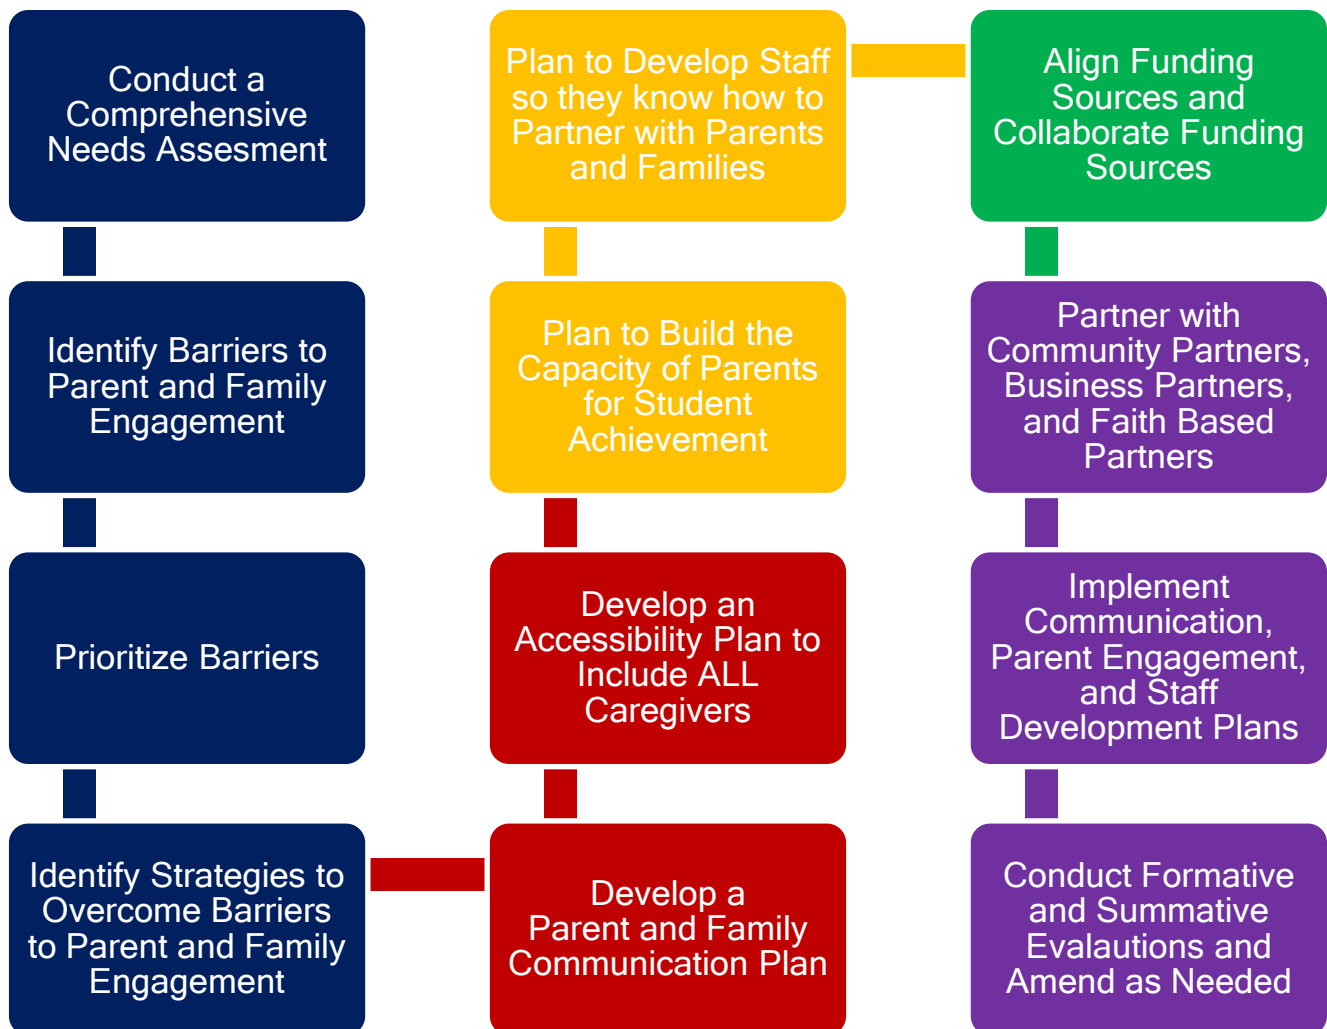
Conduct a Comprehensive Needs Assesment

Identify Barriers to Parent and Family Engagement

Prioritize Barriers

Identify Strategies to Overcome Barriers to Parent and Family Engagement

Develop a Parent and Family Communication Plan

Develop an Accessibility Plan to Include ALL Caregivers

Plan to Build the Capacity of Parents for Student Achievement

Plan to Develop Staff so they know how to Partner with Parents and Families

Align Funding Sources and Collaborate Funding Sources

Partner with Community Partners, Business Partners, and Faith Based Partners

Implement Communication, Parent Engagement, and Staff Development Plans

Conduct Formative and Summative Evalautions and Amend as Needed